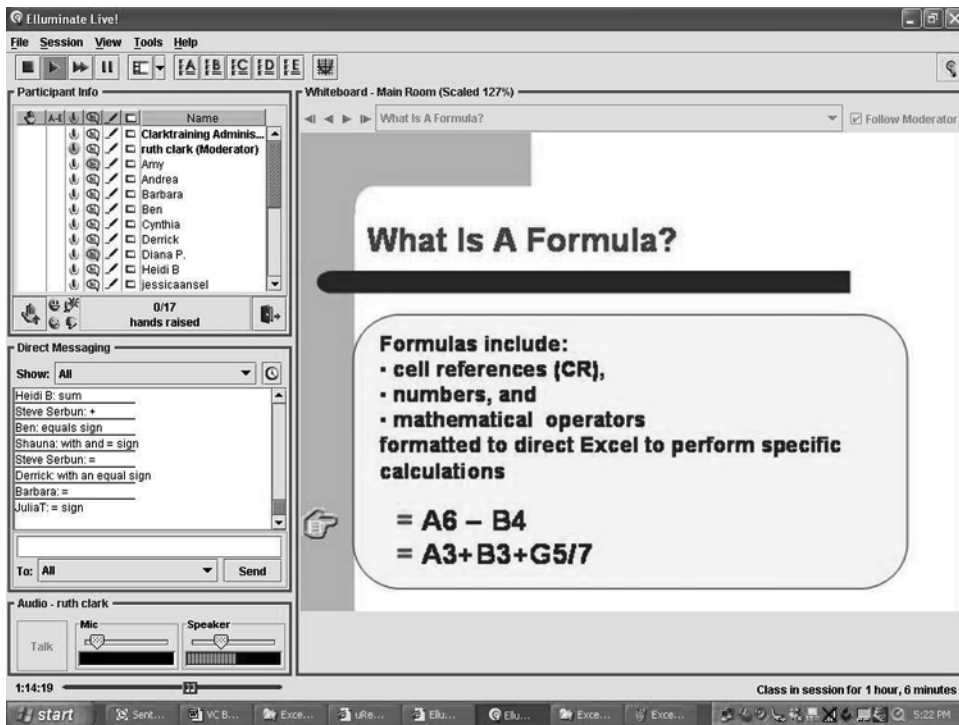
Elluminate Live!

File Session View Tools Help

Participant Info

Name
Clarktraining Adminis...
ruth clark (Moderator)
Amy
Andrea
Barbara
Ben
Cynthia
Derrick
Diana P.
Heidi B
jessicaansel

0/17
hands raised

Direct Messaging

Show: All

Heidi B: sum
Steve Serbun: +
Ben: equals sign
Shauna: with and = sign
Steve Serbun: =
Derrick: with an equal sign
Barbara: =
JuliaT: = sign

To: All
Send

Audio - ruth clark
Mic
Speaker
Talk

Whiteboard - Main Room (Scaled 127%)

What Is A Formula?

Follow Moderator

What Is A Formula?

Formulas include:
· cell references (CR),
· numbers, and
· mathematical operators
formatted to direct Excel to perform specific calculations

= A6 – B4
= A3+B3+G5/7

1:14:19

Class in session for 1 hour, 6 minutes

start Sent... VC B... Exce... uRe... Ellu... Ellu... Exce... Exce... 5:22 PM